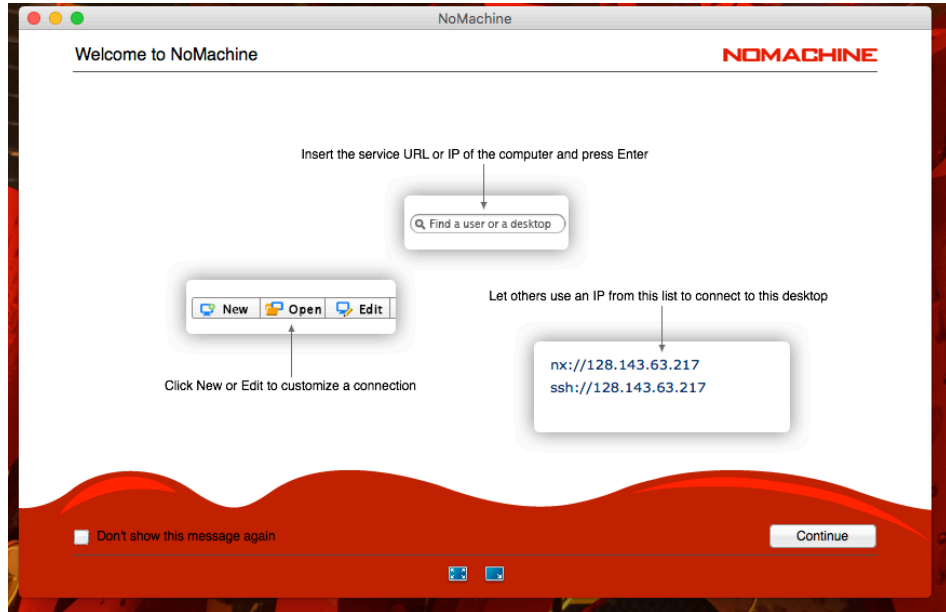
NoMachine

Welcome to NoMachine

NOMACHINE

Insert the service URL or IP of the computer and press Enter

Find a user or a desktop

New Open Edit

Let others use an IP from this list to connect to this desktop

nx://128.143.63.217
ssh://128.143.63.217

Click New or Edit to customize a connection

Don't show this message again

Continue